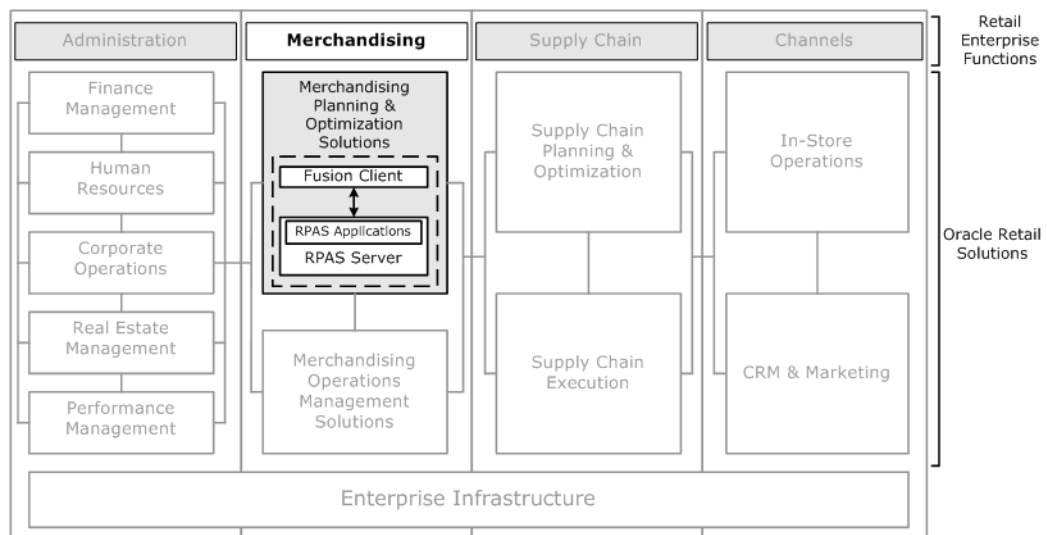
Administration

Merchandising

Supply Chain

Channels

Retail Enterprise Functions

Finance Management

Human Resources

Corporate Operations

Real Estate Management

Performance Management

Merchandising Planning & Optimization Solutions

Fusion Client

RPAS Applications

RPAS Server

Merchandising Operations Management Solutions

Supply Chain Planning & Optimization

Supply Chain Execution

In-Store Operations

CRM & Marketing

Oracle Retail Solutions

Enterprise Infrastructure